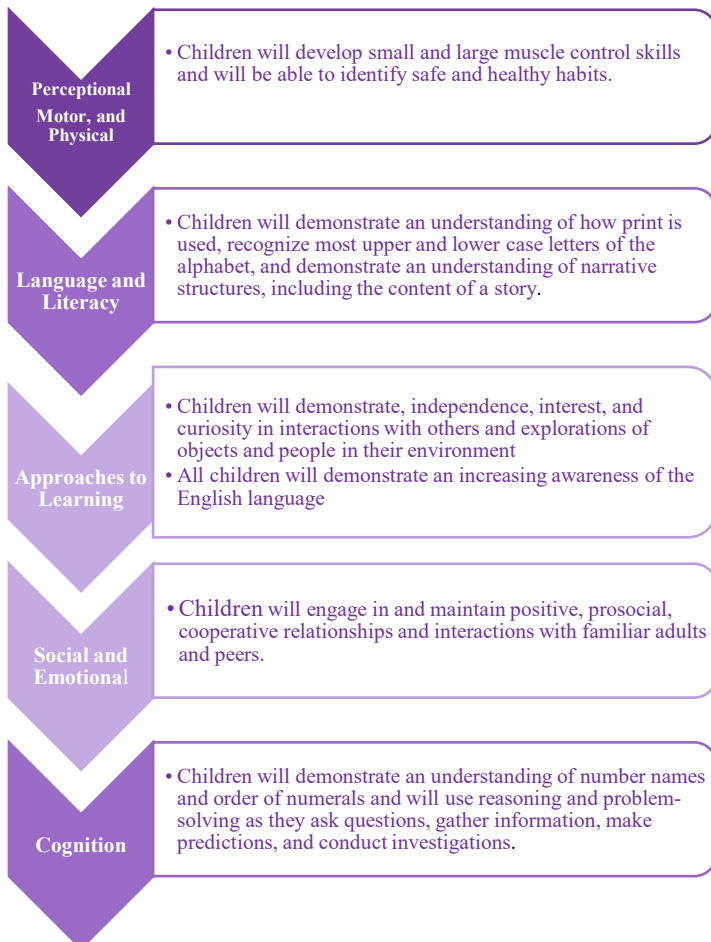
Perceptional Motor, and Physical

• Children will develop small and large muscle control skills and will be able to identify safe and healthy habits.

Language and Literacy

• Children will demonstrate an understanding of how print is used, recognize most upper and lower case letters of the alphabet, and demonstrate an understanding of narrative structures, including the content of a story.

Approaches to Learning

• Children will demonstrate, independence, interest, and curiosity in interactions with others and explorations of objects and people in their environment
• All children will demonstrate an increasing awareness of the English language

Social and Emotional

• Children will engage in and maintain positive, prosocial, cooperative relationships and interactions with familiar adults and peers.

Cognition

• Children will demonstrate an understanding of number names and order of numerals and will use reasoning and problem-solving as they ask questions, gather information, make predictions, and conduct investigations.